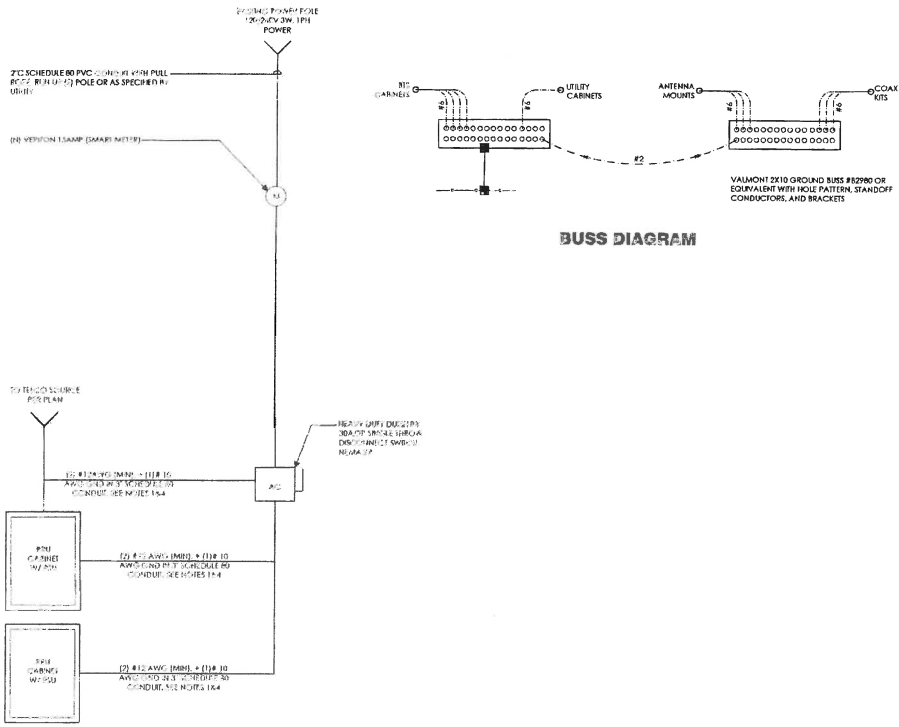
EXISTING POWER POLE
120/240V 3W, 1PH
POWER

2"C SCHEDULE 80 PVC CONDUIT WITH PULL ROPE. RUN UP TO POLE OR AS SPECIFIED BY UTILITY

(N) VERIFON 125AMP (SMART METER)

M

TO TELCO SOURCE PER PLAN

HEAVY DUTY DUCT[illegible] 30A/2P SINGLE THROW DISCONNECT SWITCH NEMA 3R

(3) #12 AWG (MIN). + (1)# 10 AWG GND IN 1" SCHEDULE 80 CONDUIT. SEE NOTES 1&4

A/D

RRU CABINET W/ PSU

(2) #12 AWG (MIN). + (1)# 10 AWG GND IN 1" SCHEDULE 80 CONDUIT. SEE NOTES 1&4

RRU CABINET W/ PSU

(2) #12 AWG (MIN). + (1)# 10 AWG GND IN 1" SCHEDULE 80 CONDUIT. SEE NOTES 1&4

BTS CABINETS

#6

#6

UTILITY CABINETS

ANTENNA MOUNTS

#6

#6

COAX KITS

#2

VALMONT 2X10 GROUND BUSS #B2980 OR EQUIVALENT WITH HOLE PATTERN, STANDOFF CONDUCTORS, AND BRACKETS

BUSS DIAGRAM